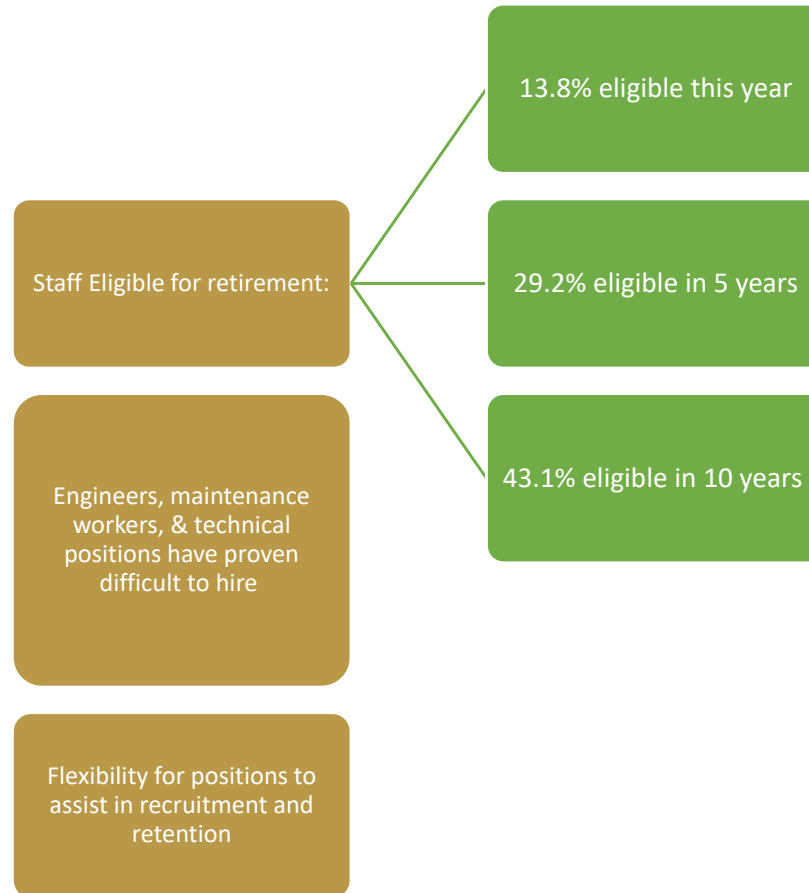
Staff Eligible for retirement:

13.8% eligible this year

29.2% eligible in 5 years

43.1% eligible in 10 years

Engineers, maintenance workers, & technical positions have proven difficult to hire

Flexibility for positions to assist in recruitment and retention